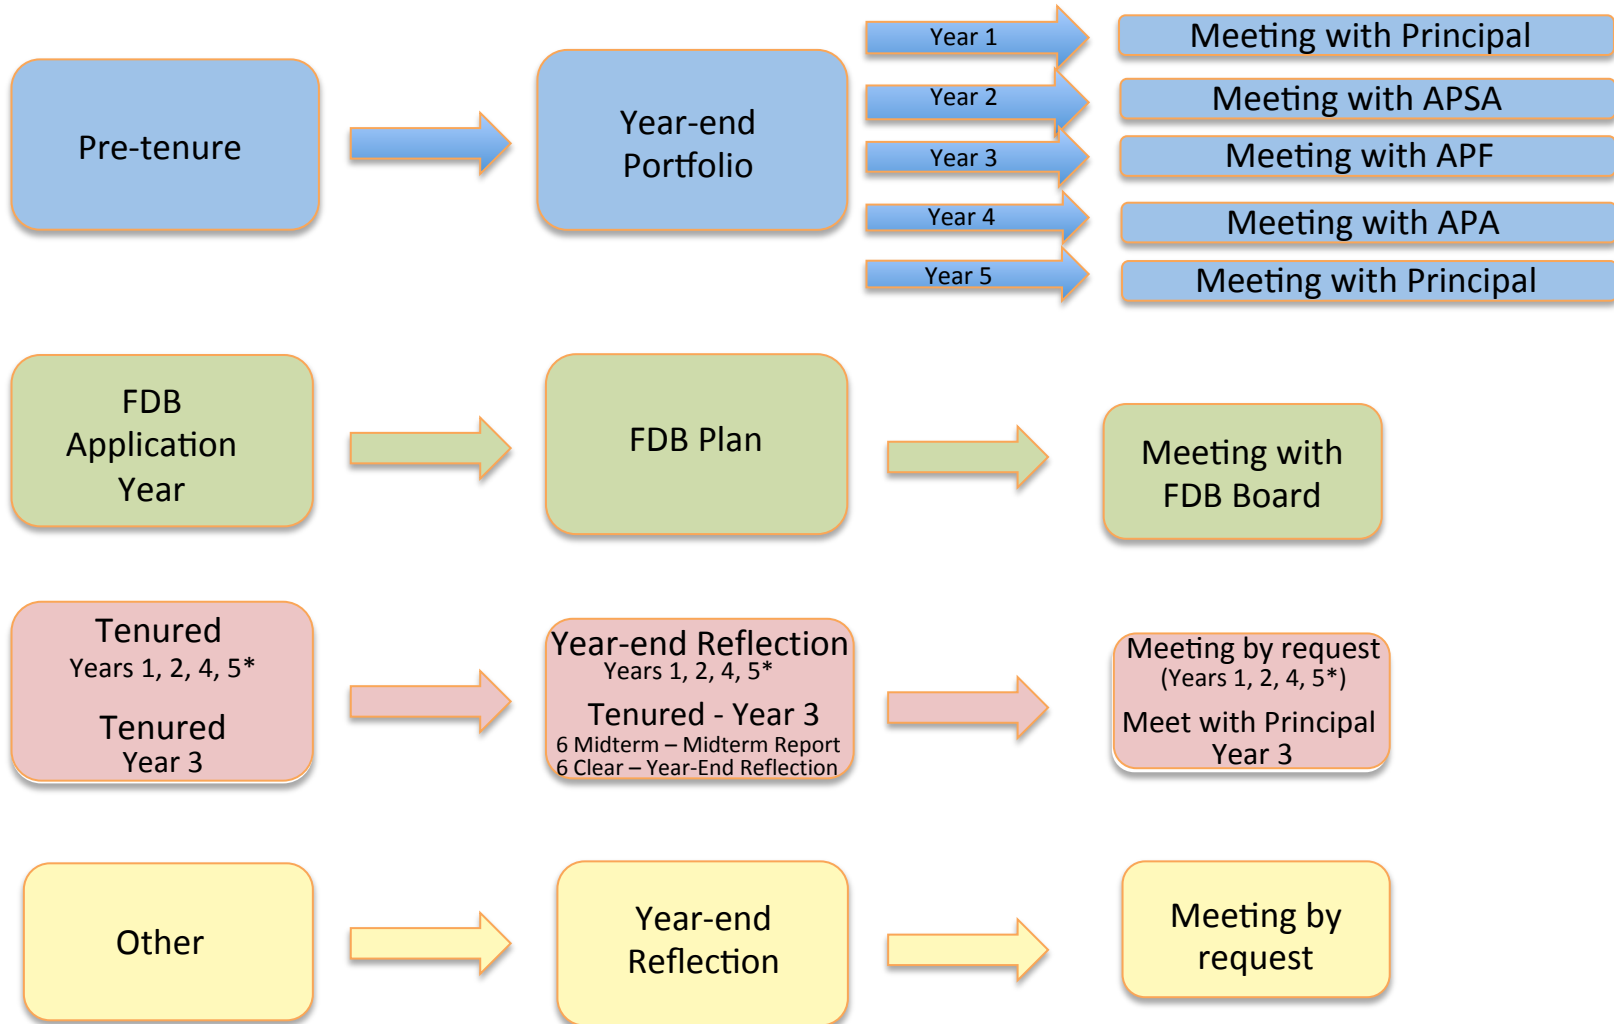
Pre-tenure

Year-end Portfolio

Year 1

Meeting with Principal

Year 2

Meeting with APSA

Year 3

Meeting with APF

Year 4

Meeting with APA

Year 5

Meeting with Principal

FDB Application Year

FDB Plan

Meeting with FDB Board

Tenured
Years 1, 2, 4, 5*

Tenured
Year 3

Year-end Reflection
Years 1, 2, 4, 5*

Tenured - Year 3
6 Midterm – Midterm Report
6 Clear – Year-End Reflection

Meeting by request
(Years 1, 2, 4, 5*)

Meet with Principal
Year 3

Other

Year-end Reflection

Meeting by request